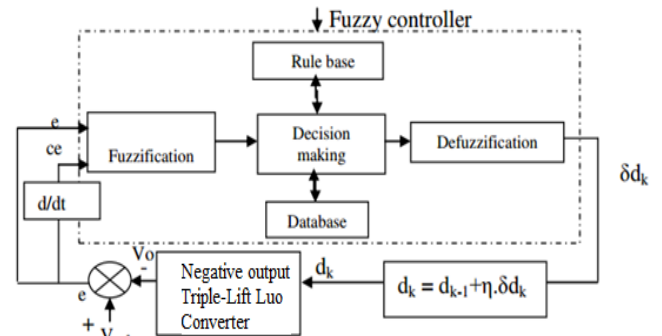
Fuzzy controller

Rule base

e

ce

Fuzzification

Decision making

Defuzzification

$\delta d_k$

d/dt

Database

Vo

-

Negative output Triple-Lift Luo Converter

$d_k$

$d_k = d_{k-1} + \eta . \delta d_k$

e

+

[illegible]